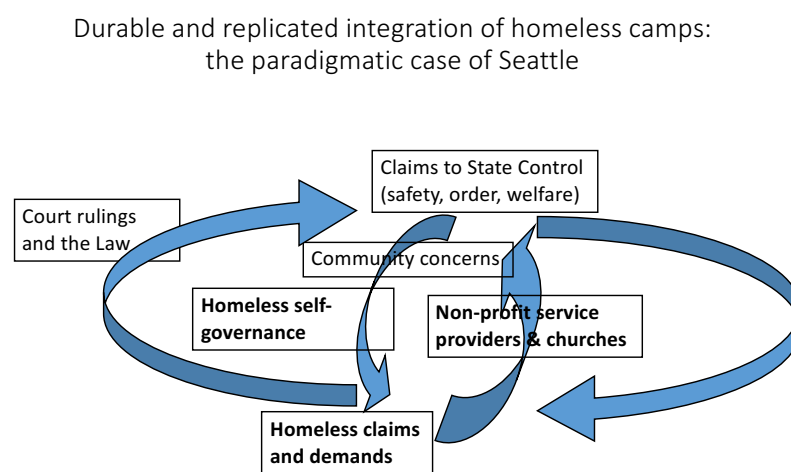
Durable and replicated integration of homeless camps: the paradigmatic case of Seattle

Claims to State Control (safety, order, welfare)

Court rulings and the Law

Community concerns

Homeless self-governance

Non-profit service providers & churches

Homeless claims and demands